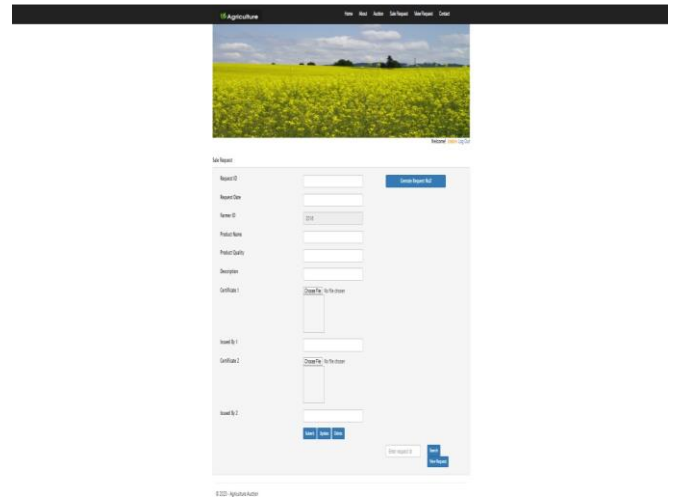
Agriculture

Home About Auction Sale Request View Request Contact

Welcome! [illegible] Log Out

Sale Request

Request ID

Generate Request No.

Request Date

Farmer ID

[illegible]

Product Name

Product Quality

Description

Certificate 1

Choose File No file chosen

Issued By 1

Certificate 2

Choose File No file chosen

Issued By 2

Insert Update Delete

Enter request id

Search

View Request

© 2020 - Agriculture Auction